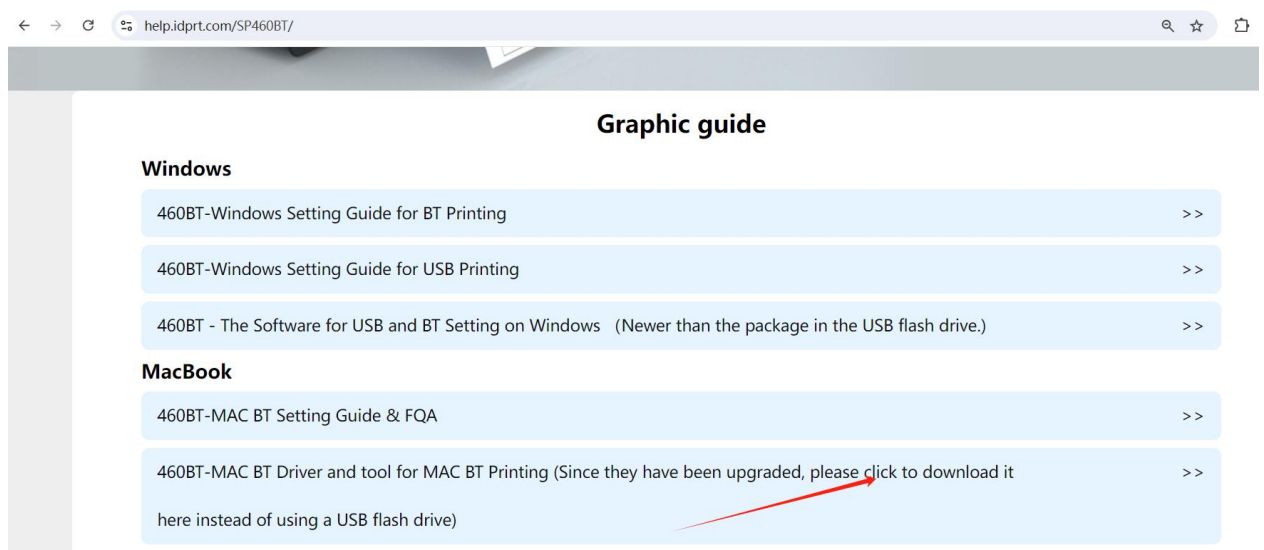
help.idprt.com/SP460BT/

Graphic guide

Windows

460BT-Windows Setting Guide for BT Printing >>

460BT-Windows Setting Guide for USB Printing >>

460BT - The Software for USB and BT Setting on Windows (Newer than the package in the USB flash drive.) >>

MacBook

460BT-MAC BT Setting Guide & FQA >>

460BT-MAC BT Driver and tool for MAC BT Printing (Since they have been upgraded, please click to download it here instead of using a USB flash drive) >>